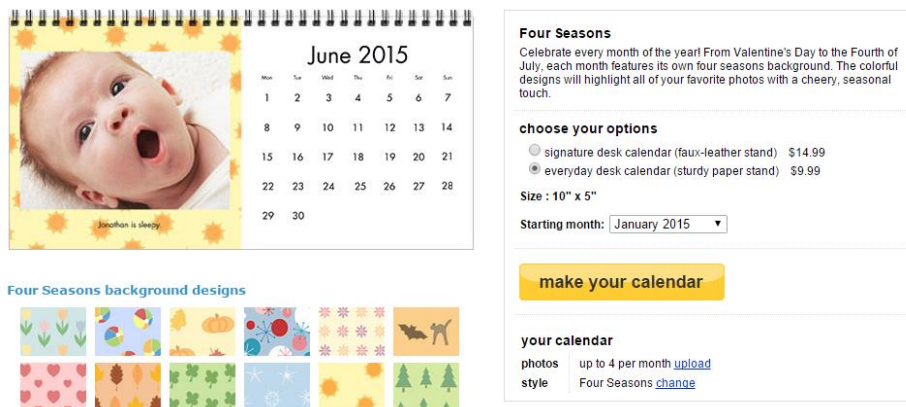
Jonathan is sleepy

June 2015

| Mon | Tue | Wed | Thu | Fri | Sat | Sun |
|---|---|---|---|---|---|---|
| 1 | 2 | 3 | 4 | 5 | 6 | 7 |
| 8 | 9 | 10 | 11 | 12 | 13 | 14 |
| 15 | 16 | 17 | 18 | 19 | 20 | 21 |
| 22 | 23 | 24 | 25 | 26 | 27 | 28 |
| 29 | 30 | | | | | |

Four Seasons background designs

Four Seasons

Celebrate every month of the year! From Valentine's Day to the Fourth of July, each month features its own four seasons background. The colorful designs will highlight all of your favorite photos with a cheery, seasonal touch.

choose your options

signature desk calendar (faux-leather stand) $14.99

everyday desk calendar (sturdy paper stand) $9.99

Size : 10" x 5"

Starting month: January 2015

make your calendar

your calendar

photos up to 4 per month upload

style Four Seasons change